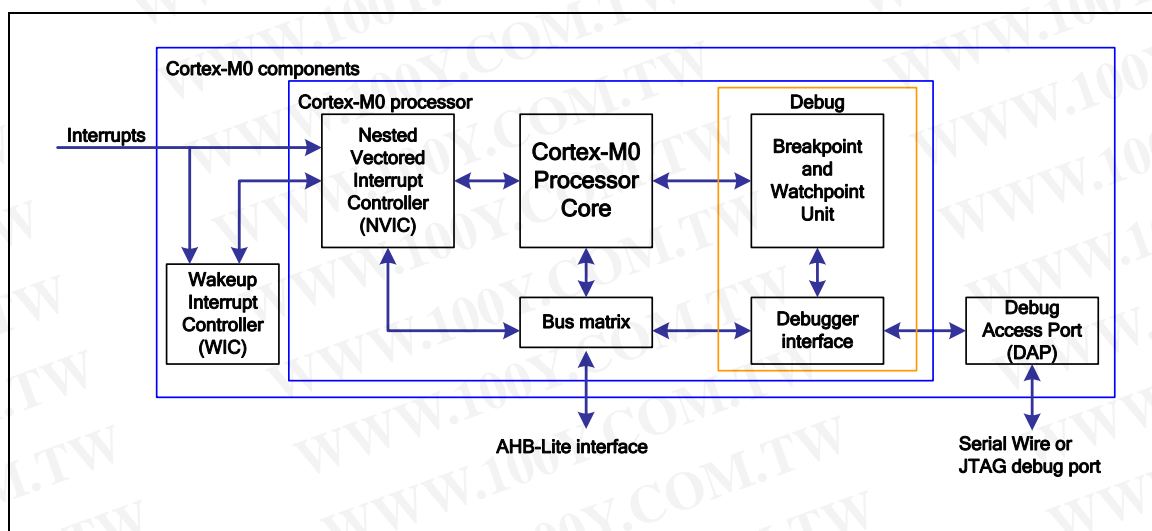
Cortex-M0 components

Cortex-M0 processor

Debug

Interrupts

Nested Vectored Interrupt Controller (NVIC)

Cortex-M0 Processor Core

Breakpoint and Watchpoint Unit

Wakeup Interrupt Controller (WIC)

Bus matrix

Debugger interface

Debug Access Port (DAP)

AHB-Lite interface

Serial Wire or JTAG debug port

WWW.100Y.COM.TW